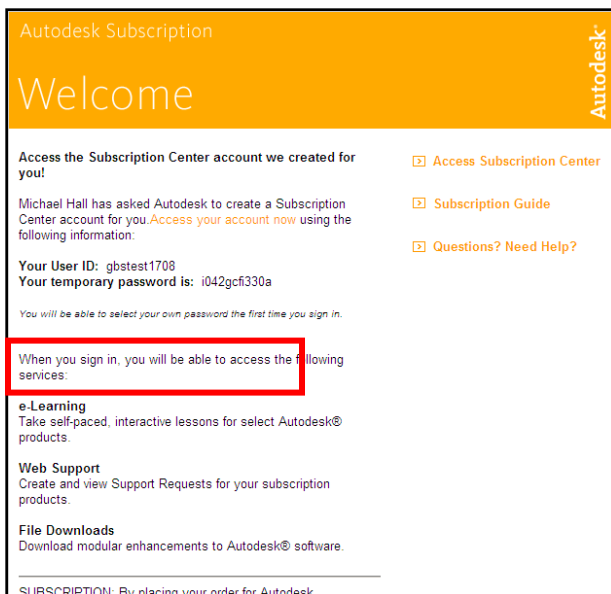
Autodesk Subscription

Welcome

Autodesk

Access the Subscription Center account we created for you!

Michael Hall has asked Autodesk to create a Subscription Center account for you. Access your account now using the following information:

Your User ID: gbstest1708
Your temporary password is: i042gcfi330a

You will be able to select your own password the first time you sign in.

When you sign in, you will be able to access the following services:

e-Learning
Take self-paced, interactive lessons for select Autodesk® products.

Web Support
Create and view Support Requests for your subscription products.

File Downloads
Download modular enhancements to Autodesk® software.

SUBSCRIPTION: By placing your order for Autodesk

Access Subscription Center

Subscription Guide

Questions? Need Help?